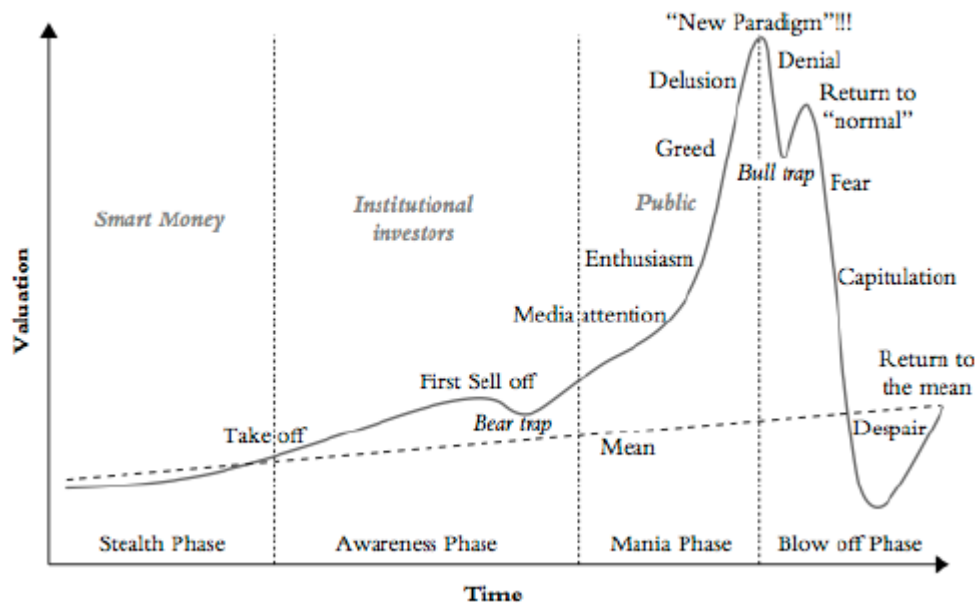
"New Paradigm"!!!
Denial
Delusion
Return to "normal"
Greed
Bull trap
Fear
Smart Money
Institutional investors
Public
Enthusiasm
Capitulation
Valuation
Media attention
Return to the mean
First Sell off
Bear trap
Take off
Despair
Mean
Stealth Phase
Awareness Phase
Mania Phase
Blow off Phase
Time